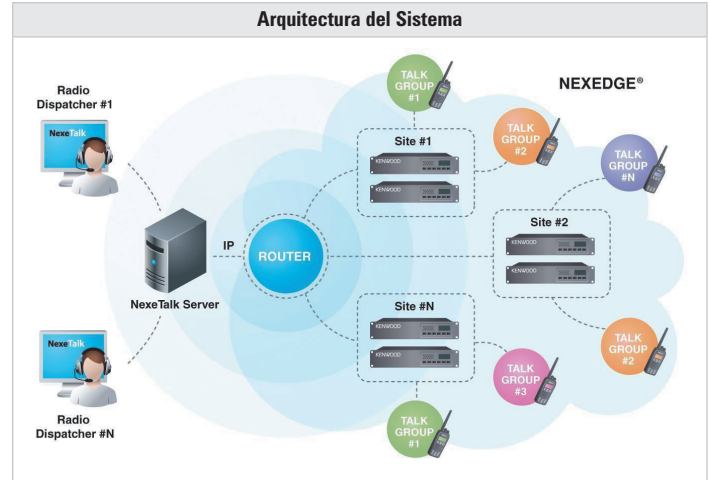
Arquitectura del Sistema

Radio Dispatcher #1

NexeTalk

NexeTalk

Radio Dispatcher #N

NexeTalk Server

IP

ROUTER

NEXEDGE®

TALK GROUP #1

Site #1

KENWOOD

KENWOOD

TALK GROUP #2

TALK GROUP #N

Site #2

KENWOOD

KENWOOD

Site #N

KENWOOD

KENWOOD

TALK GROUP #2

TALK GROUP #3

TALK GROUP #1